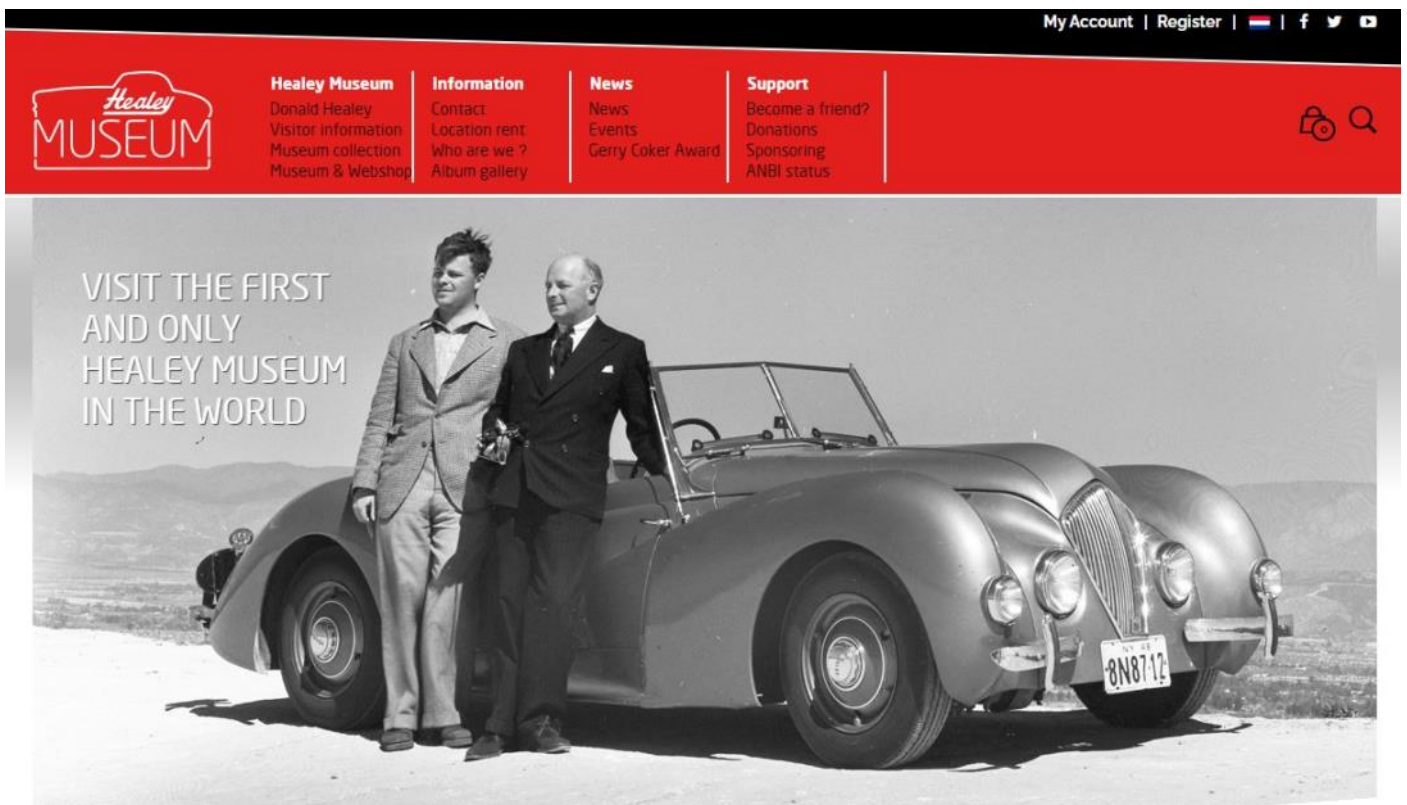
My Account | Register | | f

Healey MUSEUM

Healey Museum
Donald Healey
Visitor information
Museum collection
Museum & Webshop

Information
Contact
Location rent
Who are we ?
Album gallery

News
News
Events
Gerry Coker Award

Support
Become a friend?
Donations
Sponsoring
ANBI status

VISIT THE FIRST AND ONLY HEALEY MUSEUM IN THE WORLD

NY 48
8N87 12